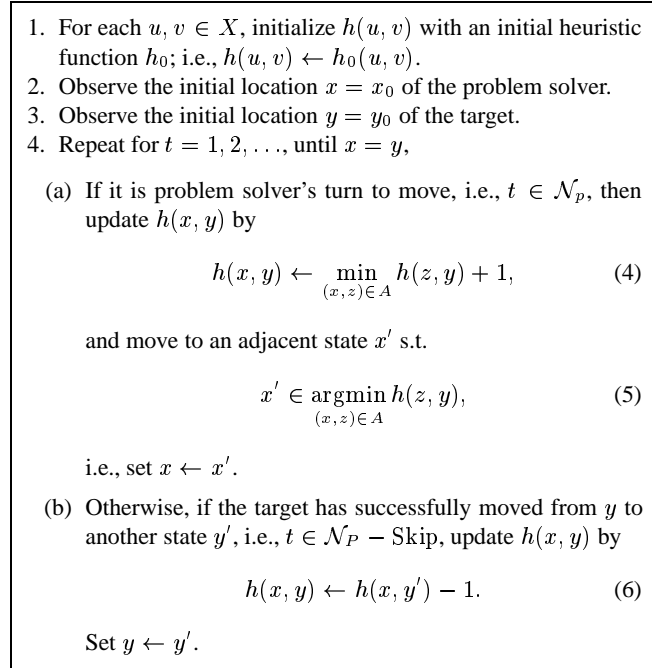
1. For each $u, v \in X$, initialize $h(u, v)$ with an initial heuristic function $h_0$; i.e., $h(u, v) \leftarrow h_0(u, v)$.
2. Observe the initial location $x = x_0$ of the problem solver.
3. Observe the initial location $y = y_0$ of the target.
4. Repeat for $t = 1, 2, \ldots$, until $x = y$,

(a) If it is problem solver's turn to move, i.e., $t \in \mathcal{N}_p$, then update $h(x, y)$ by

$$h(x, y) \leftarrow \min_{(x,z) \in A} h(z, y) + 1, \qquad (4)$$

and move to an adjacent state $x'$ s.t.

$$x' \in \operatorname*{argmin}_{(x,z) \in A} h(z, y), \qquad (5)$$

i.e., set $x \leftarrow x'$.

(b) Otherwise, if the target has successfully moved from $y$ to another state $y'$, i.e., $t \in \mathcal{N}_P - \text{Skip}$, update $h(x, y)$ by

$$h(x, y) \leftarrow h(x, y') - 1. \qquad (6)$$

Set $y \leftarrow y'$.